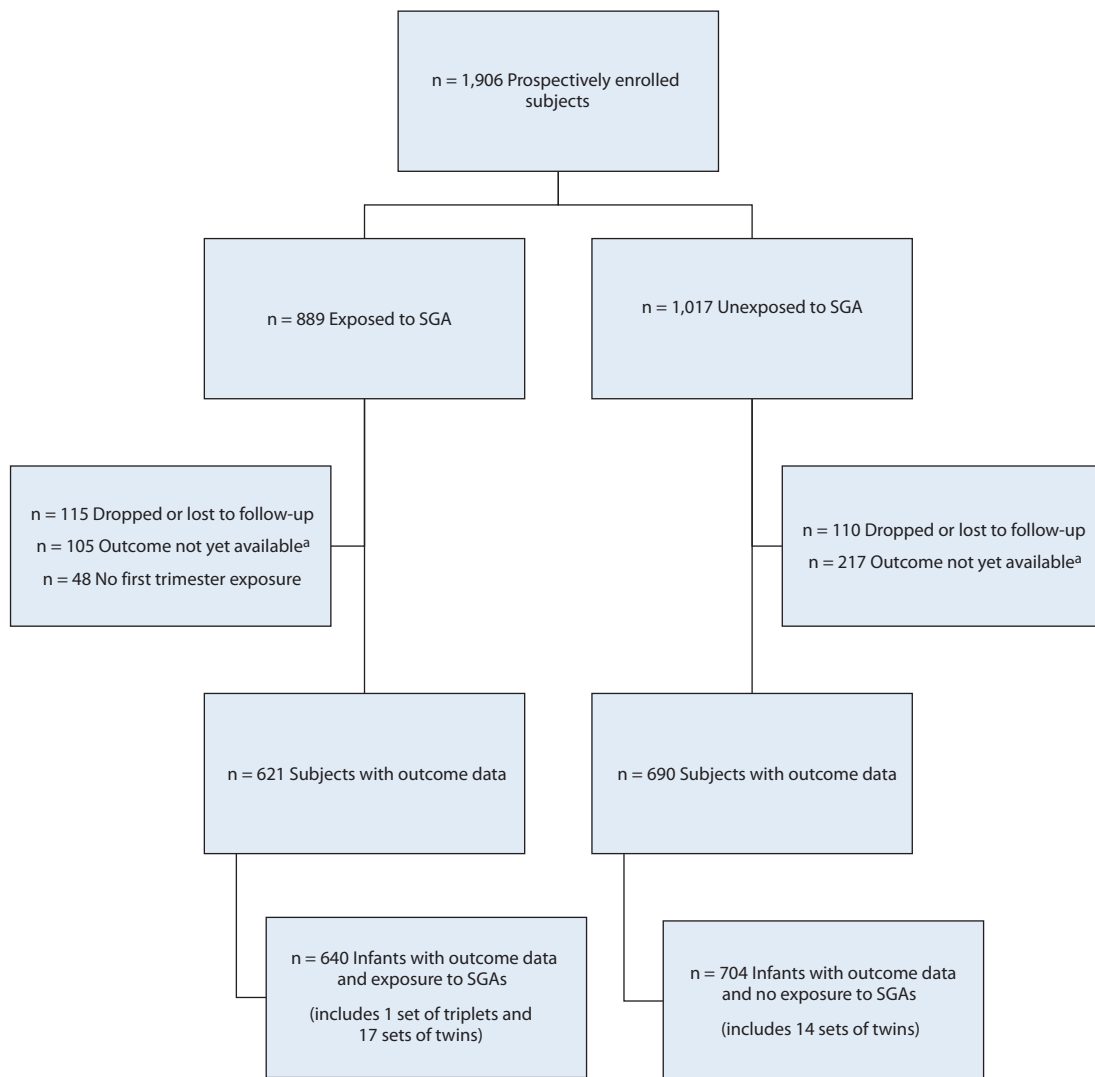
n = 1,906 Prospectively enrolled subjects

n = 889 Exposed to SGA

n = 1,017 Unexposed to SGA

n = 115 Dropped or lost to follow-up
n = 105 Outcome not yet available$^a$
n = 48 No first trimester exposure

n = 110 Dropped or lost to follow-up
n = 217 Outcome not yet available$^a$

n = 621 Subjects with outcome data

n = 690 Subjects with outcome data

n = 640 Infants with outcome data and exposure to SGAs
(includes 1 set of triplets and 17 sets of twins)

n = 704 Infants with outcome data and no exposure to SGAs
(includes 14 sets of twins)